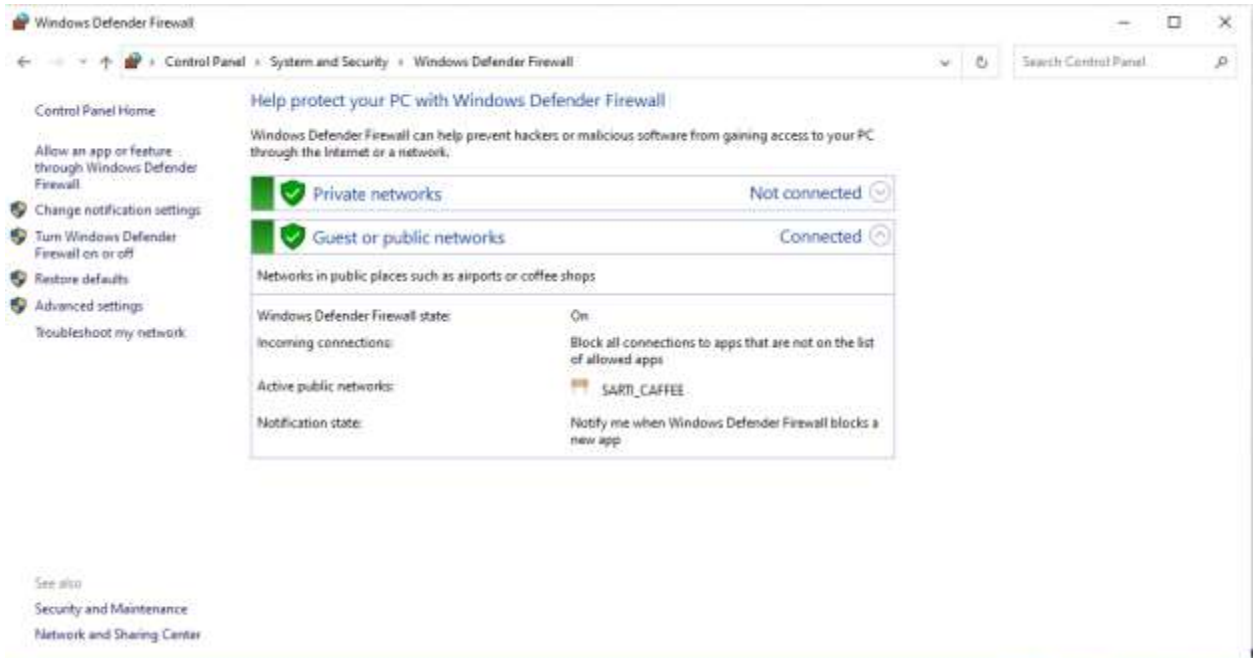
Windows Defender Firewall

Control Panel › System and Security › Windows Defender Firewall

Search Control Panel

Control Panel Home

Allow an app or feature through Windows Defender Firewall

Change notification settings

Turn Windows Defender Firewall on or off

Restore defaults

Advanced settings

Troubleshoot my network

Help protect your PC with Windows Defender Firewall

Windows Defender Firewall can help prevent hackers or malicious software from gaining access to your PC through the Internet or a network.

Private networks Not connected

Guest or public networks Connected

Networks in public places such as airports or coffee shops

| | |
|---|---|
| Windows Defender Firewall state: | On |
| Incoming connections: | Block all connections to apps that are not on the list of allowed apps |
| Active public networks: | SARTI_CAFFEE |
| Notification state: | Notify me when Windows Defender Firewall blocks a new app |

See also

Security and Maintenance

Network and Sharing Center